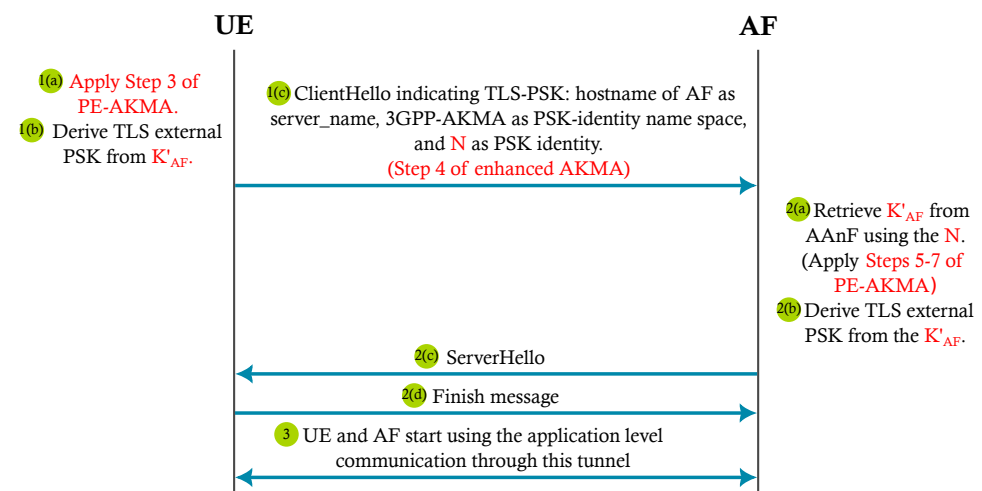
UE

AF

1(a) Apply Step 3 of PE-AKMA.

1(b) Derive TLS external PSK from $K'_{AF}$.

1(c) ClientHello indicating TLS-PSK: hostname of AF as server_name, 3GPP-AKMA as PSK-identity name space, and N as PSK identity.
(Step 4 of enhanced AKMA)

2(a) Retrieve $K'_{AF}$ from AAnF using the N.
(Apply Steps 5-7 of PE-AKMA)

2(b) Derive TLS external PSK from the $K'_{AF}$.

2(c) ServerHello

2(d) Finish message

3 UE and AF start using the application level communication through this tunnel